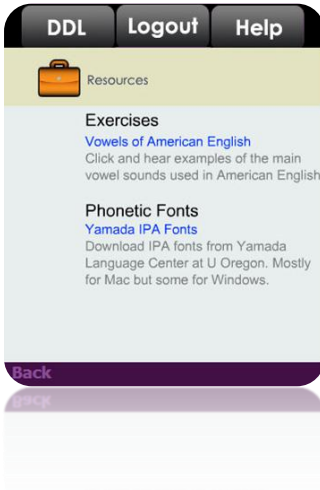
DDL Logout Help

Resources

Exercises
Vowels of American English
Click and hear examples of the main vowel sounds used in American English

Phonetic Fonts
Yamada IPA Fonts
Download IPA fonts from Yamada Language Center at U Oregon. Mostly for Mac but some for Windows.

Back